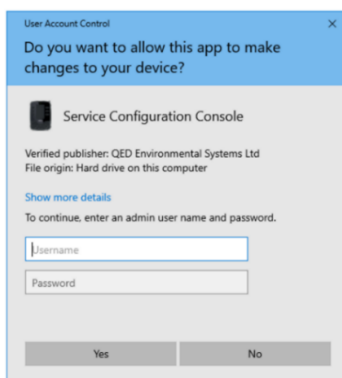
User Account Control

×

Do you want to allow this app to make changes to your device?

Service Configuration Console

Verified publisher: QED Environmental Systems Ltd
File origin: Hard drive on this computer

Show more details

To continue, enter an admin user name and password.

Username

Password

Yes

No